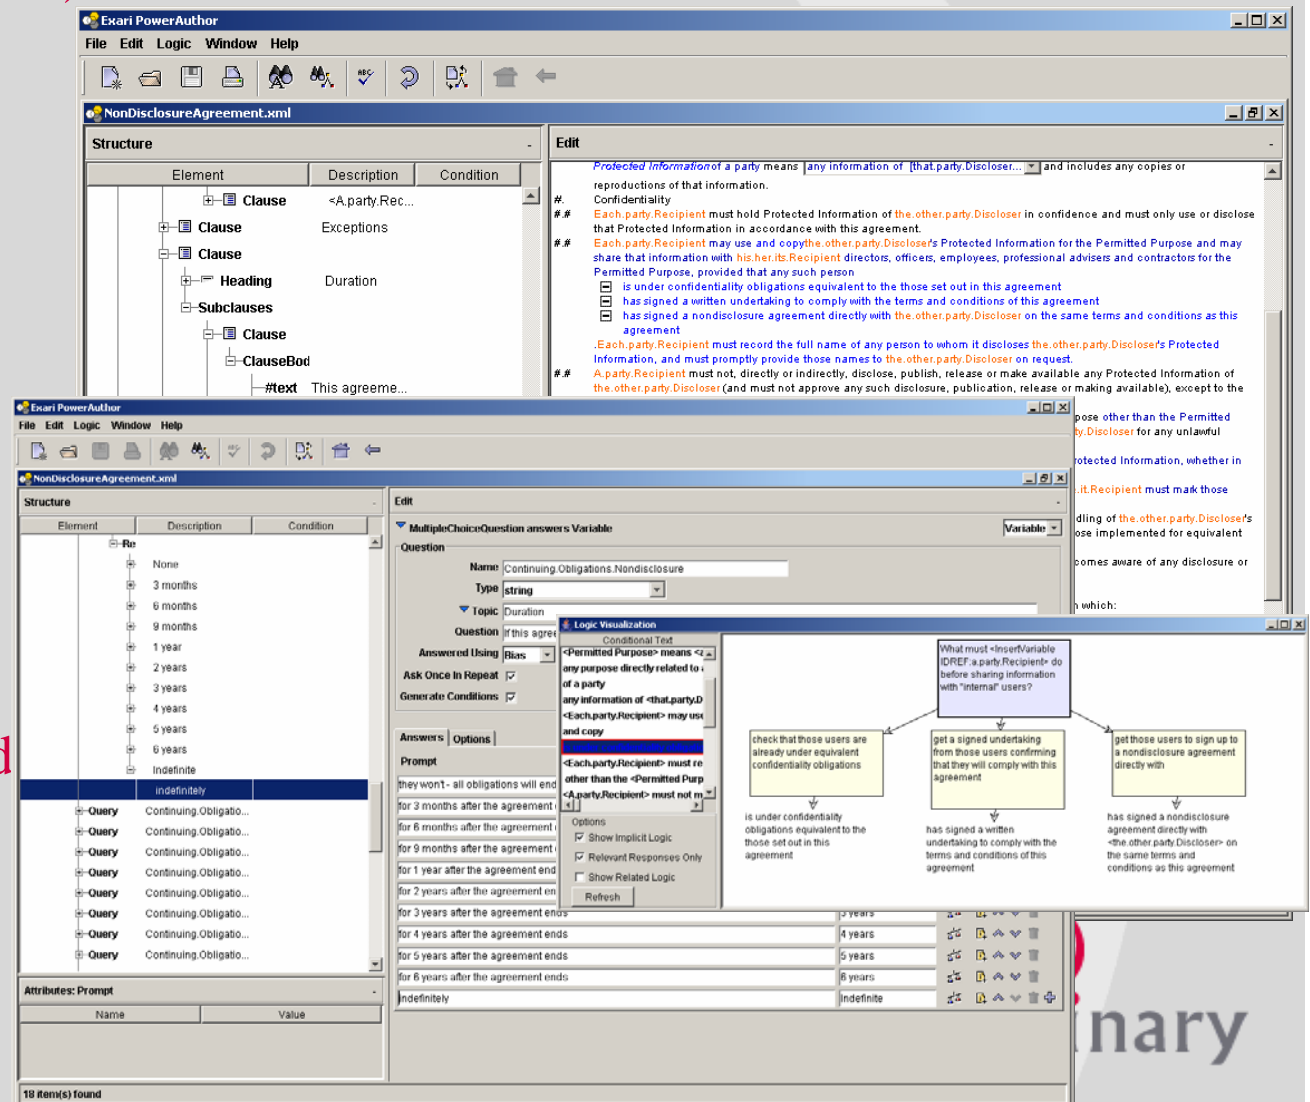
Exari PowerAuthor
File Edit Logic Window Help

NonDisclosureAgreement.xml

Structure

| Element | Description | Condition |
|---|---|---|
| Clause | <A.party.Rec... | |
| Clause | Exceptions | |
| Clause | | |
| Heading | Duration | |
| Subclauses | | |
| Clause | | |
| ClauseBod | | |
| #text | This agreeme... | |

Edit

Protected Information of a party means any information of [that.party.Discloser...] and includes any copies or reproductions of that information.

#. Confidentiality

#.# Each.party.Recipient must hold Protected Information of the.other.party.Discloser in confidence and must only use or disclose that Protected Information in accordance with this agreement.

#.# Each.party.Recipient may use and copy the.other.party.Discloser's Protected Information for the Permitted Purpose and may share that information with his.her.its.Recipient directors, officers, employees, professional advisers and contractors for the Permitted Purpose, provided that any such person

is under confidentiality obligations equivalent to the those set out in this agreement

has signed a written undertaking to comply with the terms and conditions of this agreement

has signed a nondisclosure agreement directly with the.other.party.Discloser on the same terms and conditions as this agreement

.Each.party.Recipient must record the full name of any person to whom it discloses the.other.party.Discloser's Protected Information, and must promptly provide those names to the.other.party.Discloser on request.

#.# A.party.Recipient must not, directly or indirectly, disclose, publish, release or make available any Protected Information of the.other.party.Discloser (and must not approve any such disclosure, publication, release or making available), except to the

pose other than the Permitted
ty.Discloser for any unlawful
rotected Information, whether in
.it.Recipient must mark those
dling of the.other.party.Discloser's
ose implemented for equivalent
comes aware of any disclosure or
n which:

Exari PowerAuthor
File Edit Logic Window Help

NonDisclosureAgreement.xml

Structure

| Element | Description | Condition |
|---|---|---|
| Re | | |
| | None | |
| | 3 months | |
| | 6 months | |
| | 9 months | |
| | 1 year | |
| | 2 years | |
| | 3 years | |
| | 4 years | |
| | 5 years | |
| | 6 years | |
| | Indefinite | |
| | indefinitely | |
| Query | Continuing.Obligatio... | |
| Query | Continuing.Obligatio... | |
| Query | Continuing.Obligatio... | |
| Query | Continuing.Obligatio... | |
| Query | Continuing.Obligatio... | |
| Query | Continuing.Obligatio... | |
| Query | Continuing.Obligatio... | |
| Query | Continuing.Obligatio... | |

Attributes: Prompt

| Name | Value |
|---|---|

18 item(s) found

Edit

MultipleChoiceQuestion answers Variable
Variable

Question
Name Continuing.Obligations.Nondisclosure
Type string
Topic Duration
Question If this agree
Answered Using Bias
Ask Once In Repeat
Generate Conditions

Answers Options
Prompt
they won't - all obligations will end
for 3 months after the agreement
for 6 months after the agreement
for 9 months after the agreement
for 1 year after the agreement end
for 2 years after the agreement en
for 3 years after the agreement ends | 3 years
for 4 years after the agreement ends | 4 years
for 5 years after the agreement ends | 5 years
for 6 years after the agreement ends | 6 years
Indefinitely | Indefinite

Logic Visualization
Conditional Text
<Permitted Purpose> means <a
any purpose directly related to a
of a party
any information of <that.party.D
<Each.party.Recipient> may use
and copy
<Each.party.Recipient> must re
other than the <Permitted Purp
<A.party.Recipient> must not m

Options
Show Implicit Logic
Relevant Responses Only
Show Related Logic
Refresh

What must <InsertVariable IDREF:a.party.Recipient> do before sharing information with "internal" users?

check that those users are already under equivalent confidentiality obligations

get a signed undertaking from those users confirming that they will comply with this agreement

get those users to sign up to a nondisclosure agreement directly with

is under confidentiality obligations equivalent to the those set out in this agreement

has signed a written undertaking to comply with the terms and conditions of this agreement

has signed a nondisclosure agreement directly with <the.other.party.Discloser> on the same terms and conditions as this agreement

d
inary